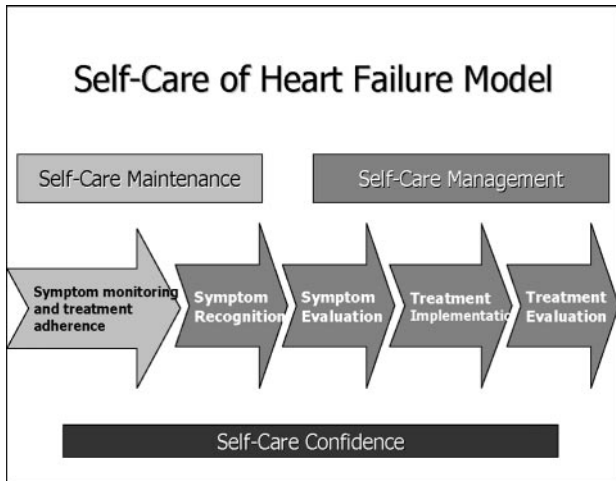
Self-Care of Heart Failure Model

Self-Care Maintenance

Self-Care Management

Symptom monitoring and treatment adherence

Symptom Recognition

Symptom Evaluation

Treatment Implementation

Treatment Evaluation

Self-Care Confidence